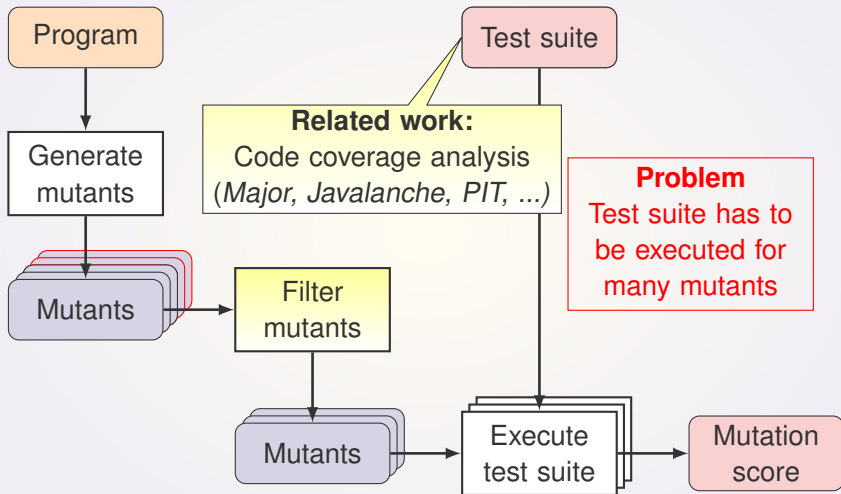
Program

Test suite

Related work:
Code coverage analysis
(Major, Javalanche, PIT, ...)

Generate mutants

Problem
Test suite has to be executed for many mutants

Mutants

Filter mutants

Mutants

Execute test suite

Mutation score